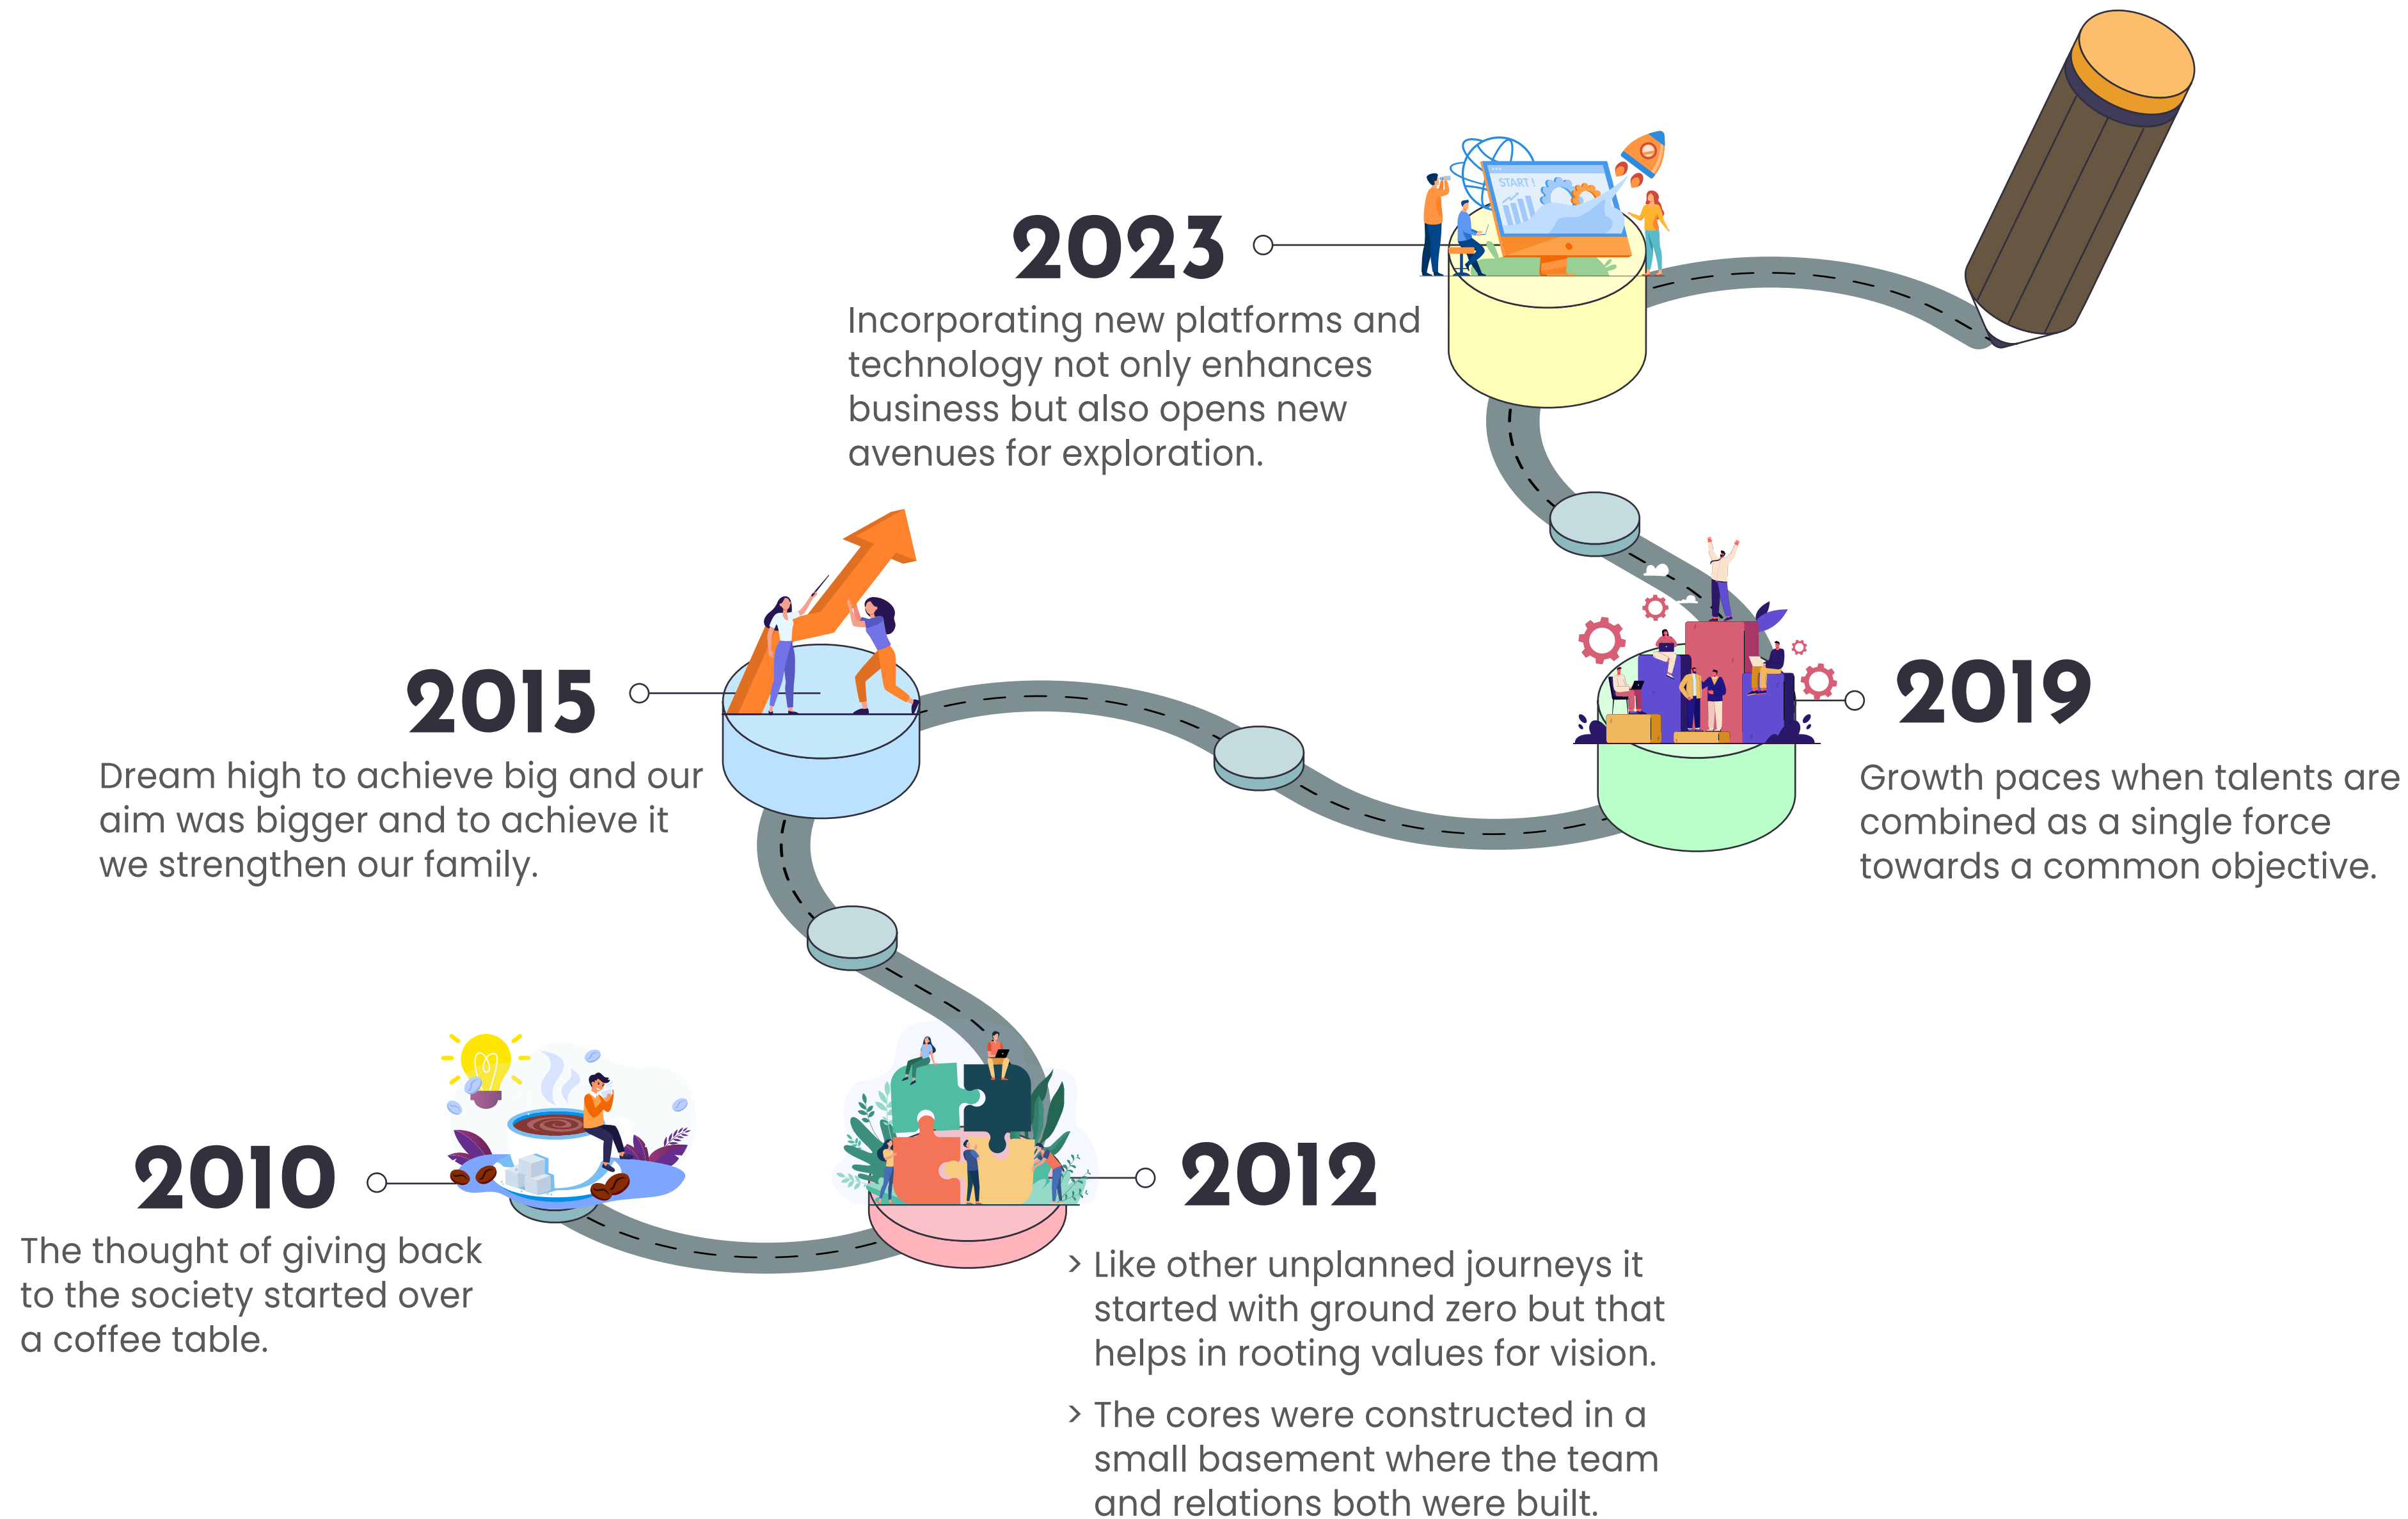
2023

START !

Incorporating new platforms and technology not only enhances business but also opens new avenues for exploration.

2015

Dream high to achieve big and our aim was bigger and to achieve it we strengthen our family.

2019

Growth paces when talents are combined as a single force towards a common objective.

2010

The thought of giving back to the society started over a coffee table.

2012

› Like other unplanned journeys it started with ground zero but that helps in rooting values for vision.

› The cores were constructed in a small basement where the team and relations both were built.